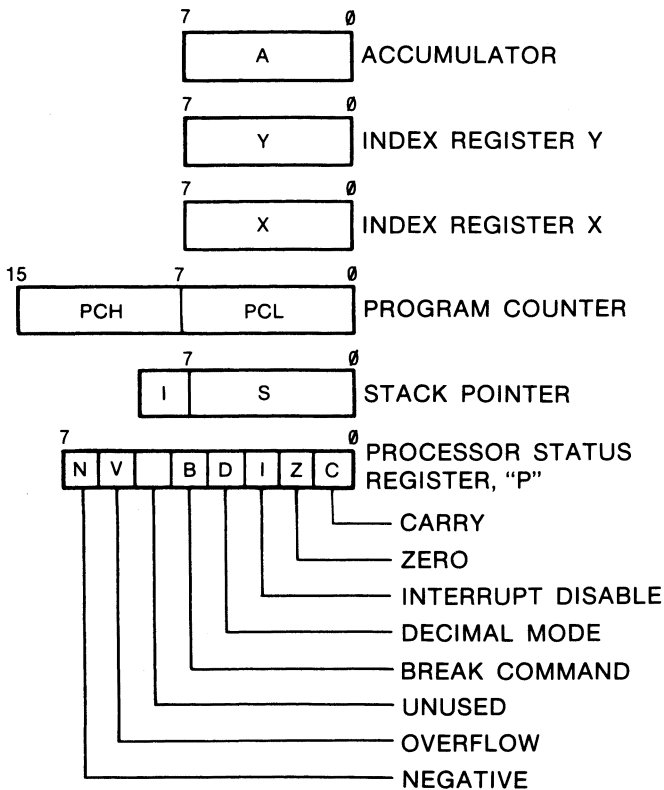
7 Ø
A
ACCUMULATOR

7 Ø
Y
INDEX REGISTER Y

7 Ø
X
INDEX REGISTER X

15 7 Ø
PCH PCL
PROGRAM COUNTER

7 Ø
I S
STACK POINTER

7 Ø
N V B D I Z C
PROCESSOR STATUS REGISTER, "P"

CARRY
ZERO
INTERRUPT DISABLE
DECIMAL MODE
BREAK COMMAND
UNUSED
OVERFLOW
NEGATIVE